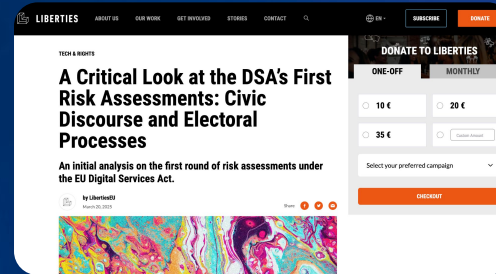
LIBERTIES ABOUT US OUR WORK GET INVOLVED STORIES CONTACT EN SUBSCRIBE DONATE

TECH & RIGHTS

A Critical Look at the DSA's First Risk Assessments: Civic Discourse and Electoral Processes

An initial analysis on the first round of risk assessments under the EU Digital Services Act.

by LibertiesEU
March 20, 2025

Share

DONATE TO LIBERTIES

ONE-OFF MONTHLY

10 €
20 €
35 €
Custom Amount

Select your preferred campaign

CHECKOUT